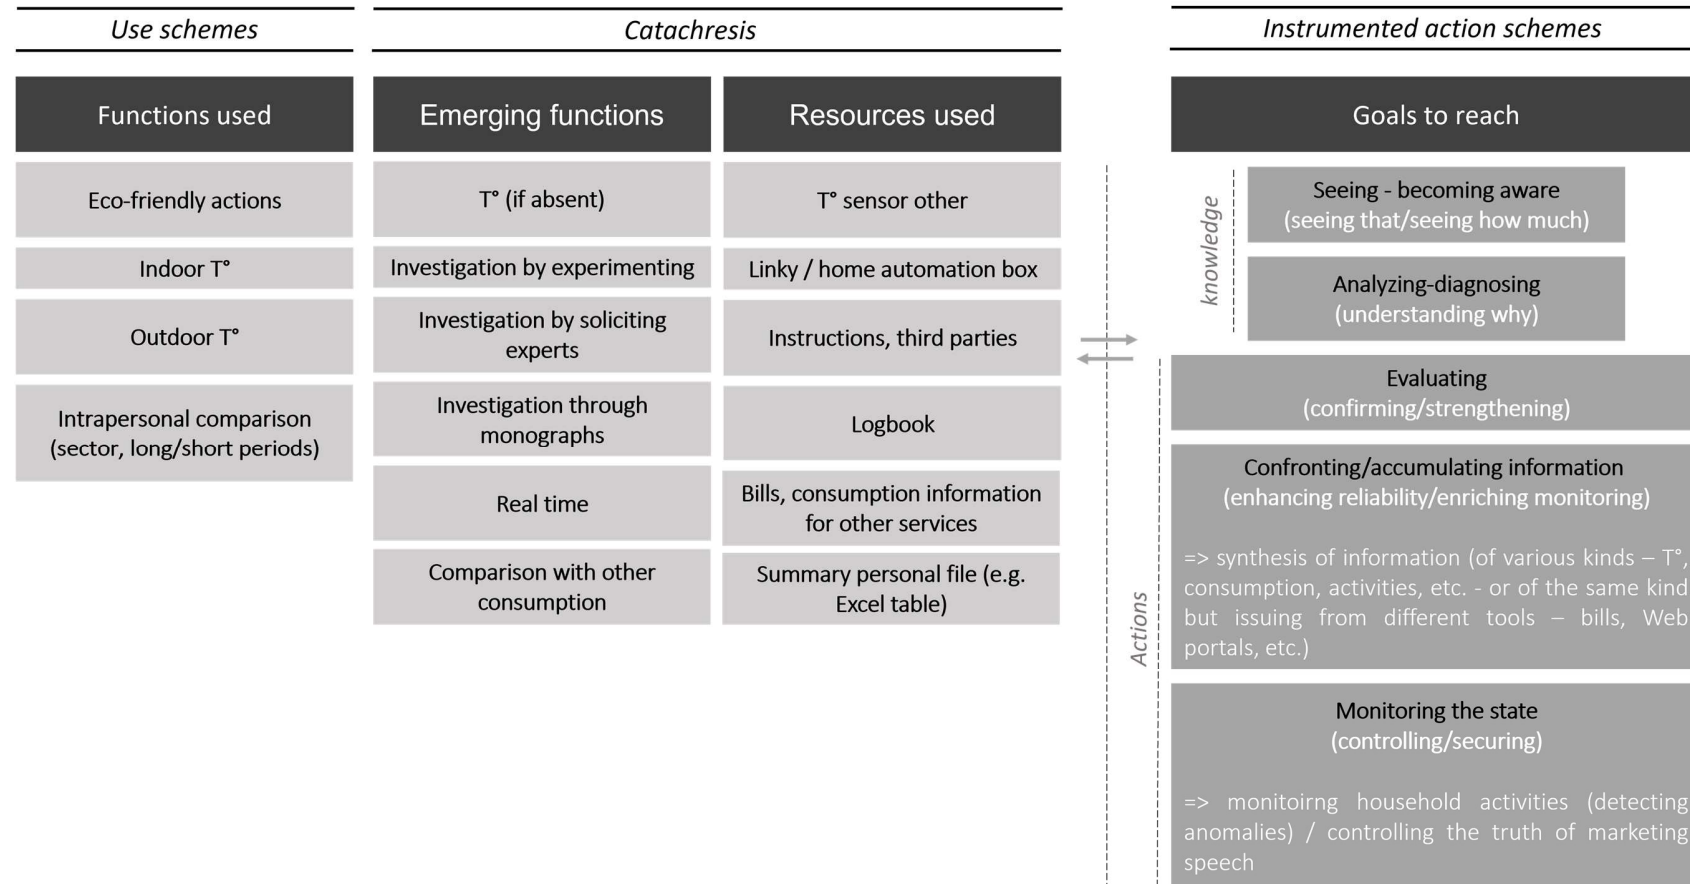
Use schemes

Functions used

Eco-friendly actions

Indoor T°

Outdoor T°

Intrapersonal comparison (sector, long/short periods)

Catachresis

Emerging functions

T° (if absent)

Investigation by experimenting

Investigation by soliciting experts

Investigation through monographs

Real time

Comparison with other consumption

Resources used

T° sensor other

Linky / home automation box

Instructions, third parties

Logbook

Bills, consumption information for other services

Summary personal file (e.g. Excel table)

Instrumented action schemes

Goals to reach

knowledge

Seeing - becoming aware (seeing that/seeing how much)

Analyzing-diagnosing (understanding why)

Actions

Evaluating (confirming/strengthening)

Confronting/accumulating information (enhancing reliability/enriching monitoring)

=> synthesis of information (of various kinds – T°, consumption, activities, etc. - or of the same kind but issuing from different tools – bills, Web portals, etc.)

Monitoring the state (controlling/securing)

=> monitoirng household activities (detecting anomalies) / controlling the truth of marketing speech